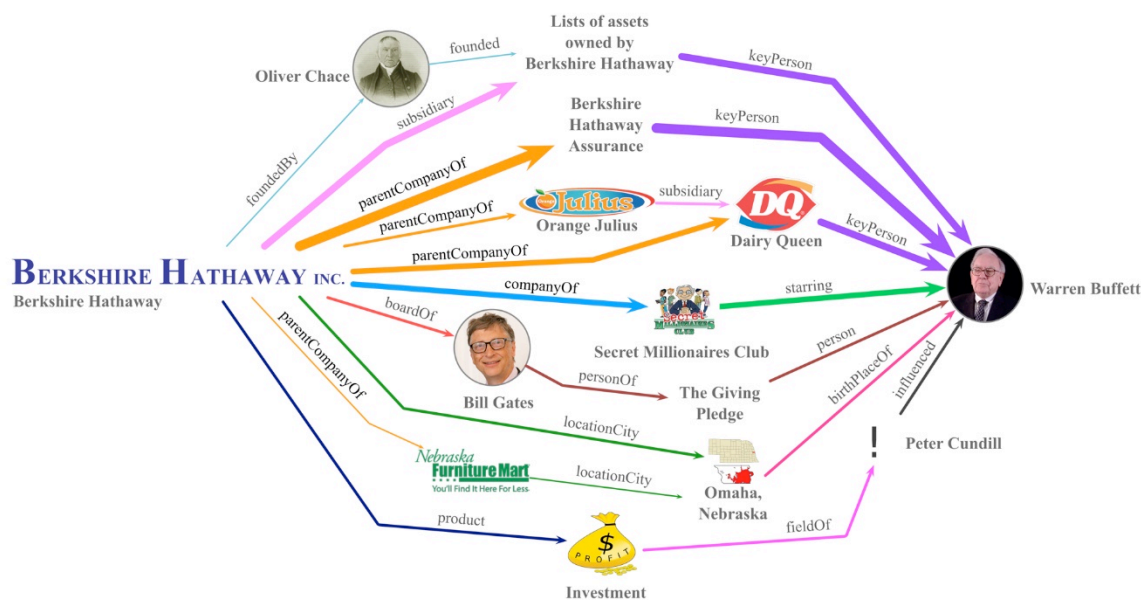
Oliver Chace
founded
Lists of assets owned by Berkshire Hathaway
keyPerson
foundedBy
subsidiary
Berkshire Hathaway Assurance
keyPerson
parentCompanyOf
parentCompanyOf
Julius
Orange Julius
subsidiary
DQ
Dairy Queen
keyPerson
parentCompanyOf
BERKSHIRE HATHAWAY INC.
Berkshire Hathaway
companyOf
Secret Millionaires Club
starring
Warren Buffett
boardOf
Secret Millionaires Club
parentCompanyOf
person
personOf
Bill Gates
The Giving Pledge
birthPlaceOf
influenced
locationCity
!
Peter Cundill
Nebraska Furniture Mart
You'll Find It Here For Less
locationCity
Omaha, Nebraska
product
fieldOf
$
PROFIT
Investment